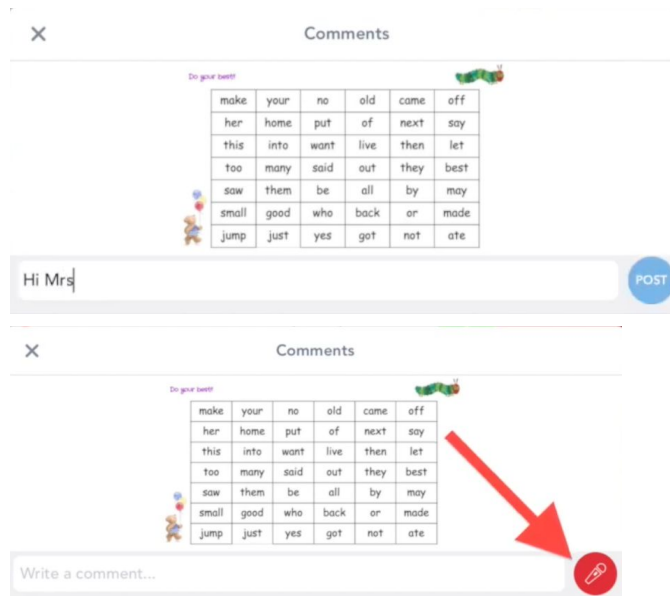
Comments

Do your best!

| make | your | no | old | came | off |
|---|---|---|---|---|---|
| her | home | put | of | next | say |
| this | into | want | live | then | let |
| too | many | said | out | they | best |
| saw | them | be | all | by | may |
| small | good | who | back | or | made |
| jump | just | yes | got | not | ate |

Hi Mrs

POST

Comments

Do your best!

| make | your | no | old | came | off |
|---|---|---|---|---|---|
| her | home | put | of | next | say |
| this | into | want | live | then | let |
| too | many | said | out | they | best |
| saw | them | be | all | by | may |
| small | good | who | back | or | made |
| jump | just | yes | got | not | ate |

Write a comment...